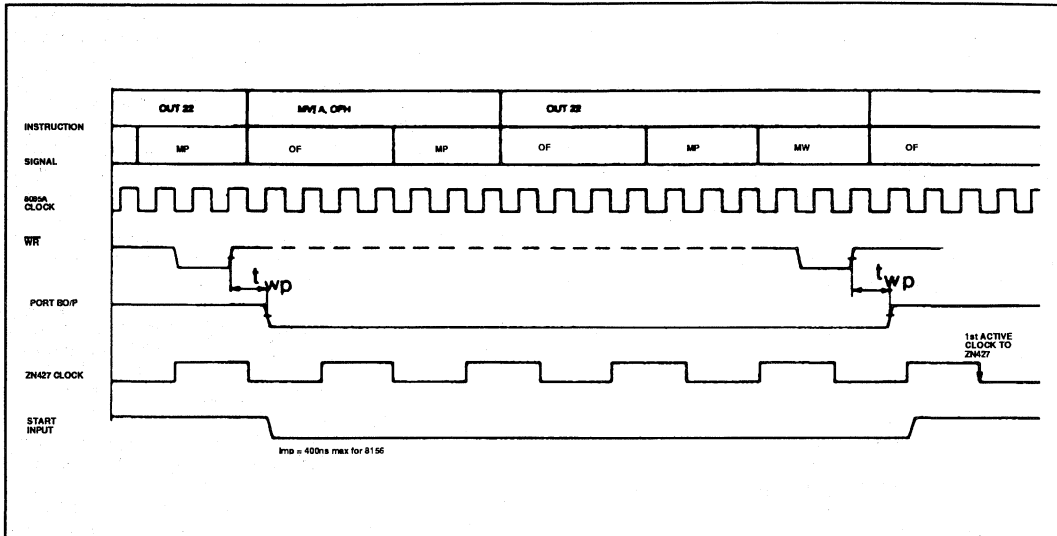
OUT 22

MVI A, OFH

OUT 22

INSTRUCTION

MP

OF

MP

OF

MP

MW

OF

SIGNAL

8085A CLOCK

$\overline{WR}$

$t_{wp}$

$t_{wp}$

PORT BO/P

1st ACTIVE CLOCK TO ZN427

ZN427 CLOCK

START INPUT

tmp = 400ns max for 8155